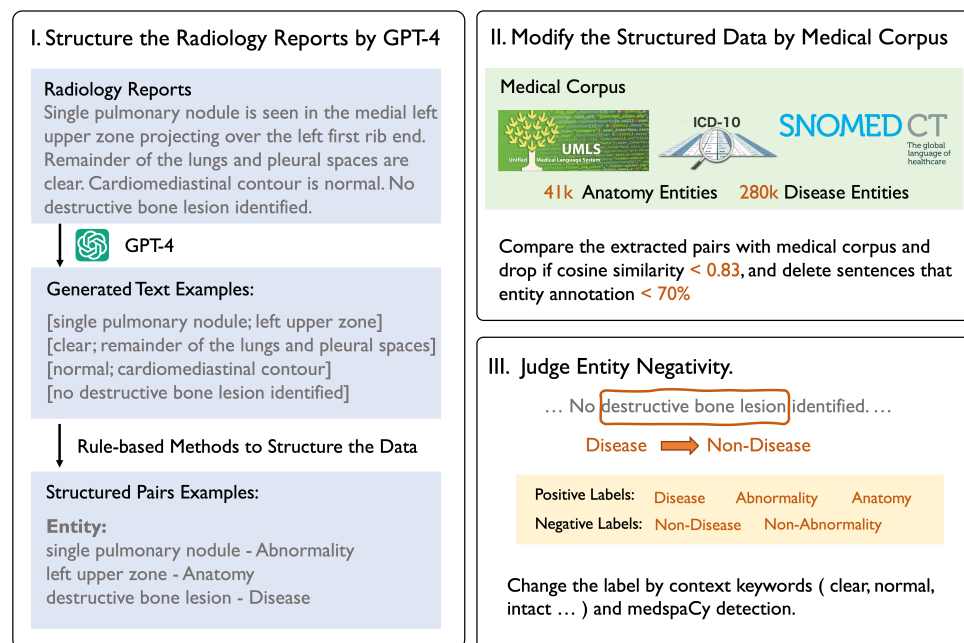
I. Structure the Radiology Reports by GPT-4

Radiology Reports
Single pulmonary nodule is seen in the medial left upper zone projecting over the left first rib end. Remainder of the lungs and pleural spaces are clear. Cardiomediastinal contour is normal. No destructive bone lesion identified.

GPT-4

Generated Text Examples:
[single pulmonary nodule; left upper zone]
[clear; remainder of the lungs and pleural spaces]
[normal; cardiomediastinal contour]
[no destructive bone lesion identified]

Rule-based Methods to Structure the Data

Structured Pairs Examples:
Entity:
single pulmonary nodule - Abnormality
left upper zone - Anatomy
destructive bone lesion - Disease

II. Modify the Structured Data by Medical Corpus

Medical Corpus
UMLS
Unified Medical Language System
ICD-10
SNOMED CT
The global language of healthcare
41k Anatomy Entities 280k Disease Entities

Compare the extracted pairs with medical corpus and drop if cosine similarity < 0.83, and delete sentences that entity annotation < 70%

III. Judge Entity Negativity.

… No destructive bone lesion identified. …
Disease Non-Disease

Positive Labels: Disease Abnormality Anatomy
Negative Labels: Non-Disease Non-Abnormality

Change the label by context keywords ( clear, normal, intact … ) and medspaCy detection.